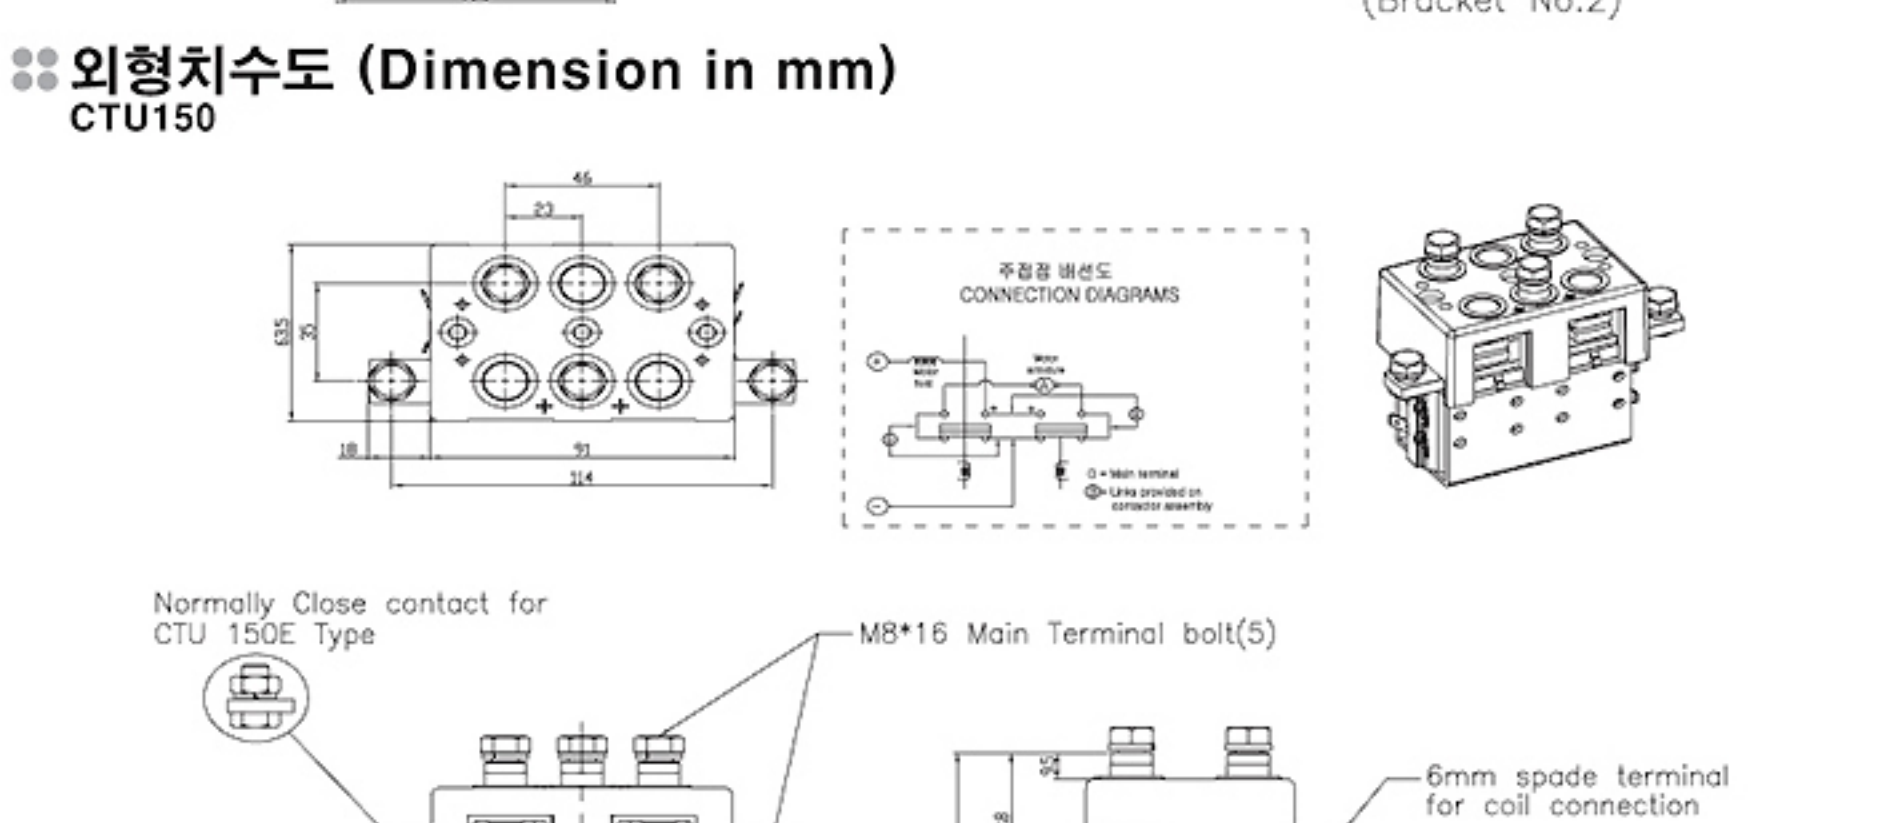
(Bracket No.2)

외형치수도 (Dimension in mm)
CTU150

46
23
63.5
35
18
91
114

주접점 배선도
CONNECTION DIAGRAMS

Motor field
Motor armature
A
O = Main terminal
Links provided on contactor assembly

Normally Close contact for CTU 150E Type

M8*16 Main Terminal bolt(5)

9.5

6mm spade terminal for coil connection